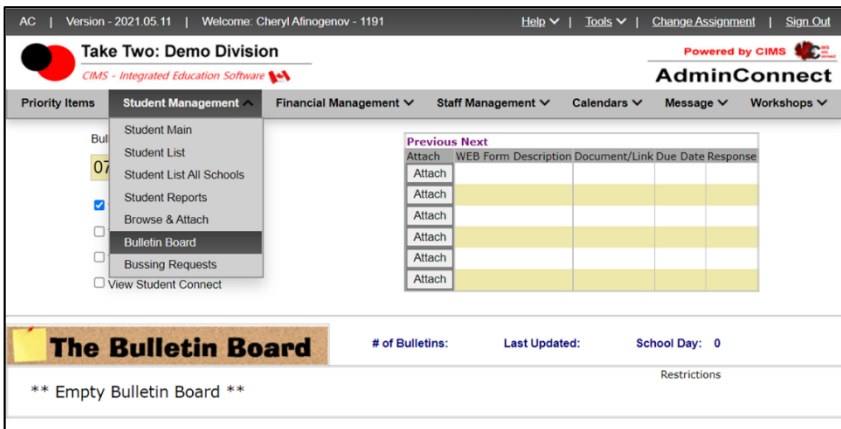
AC | Version - 2021.05.11 | Welcome: Cheryl Afinogenov - 1191

Help | Tools | Change Assignment | Sign Out

Take Two: Demo Division

CIMS - Integrated Education Software

Powered by CIMS

AdminConnect

Priority Items | Student Management | Financial Management | Staff Management | Calendars | Message | Workshops

Student Main
Student List
Student List All Schools
Student Reports
Browse & Attach
Bulletin Board
Bussing Requests

Bul

07

View Student Connect

Previous Next

| Attach | WEB Form Description | Document/Link | Due Date | Response |
|---|---|---|---|---|
| Attach | | | | |
| Attach | | | | |
| Attach | | | | |
| Attach | | | | |
| Attach | | | | |
| Attach | | | | |

The Bulletin Board

# of Bulletins: | Last Updated: | School Day: 0

Restrictions

** Empty Bulletin Board **